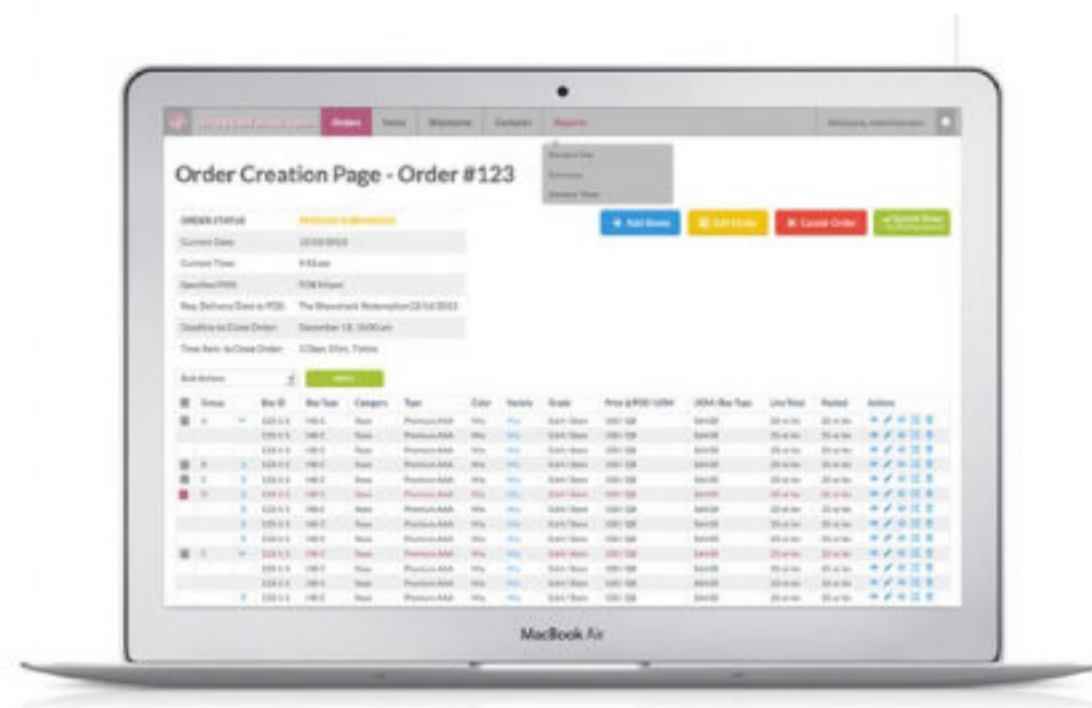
Orders Items Shipments Contacts Reports

Order Creation Page - Order #123

| ORDER STATUS | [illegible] |
|---|---|
| Current Date | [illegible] |
| Current Time | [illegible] |
| Specified POS | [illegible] |
| Req. Delivery Date to POE | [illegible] |
| Deadline to Close Order | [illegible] |
| Time Rem. to Close Order | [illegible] |

+ Add Items  Edit Order  Cancel Order  Submit Order

Bulk Actions

Group  Box ID  Box Type  Category  Type  Color  Variety  Grade  Price  Line Total  Packed  Actions

MacBook Air